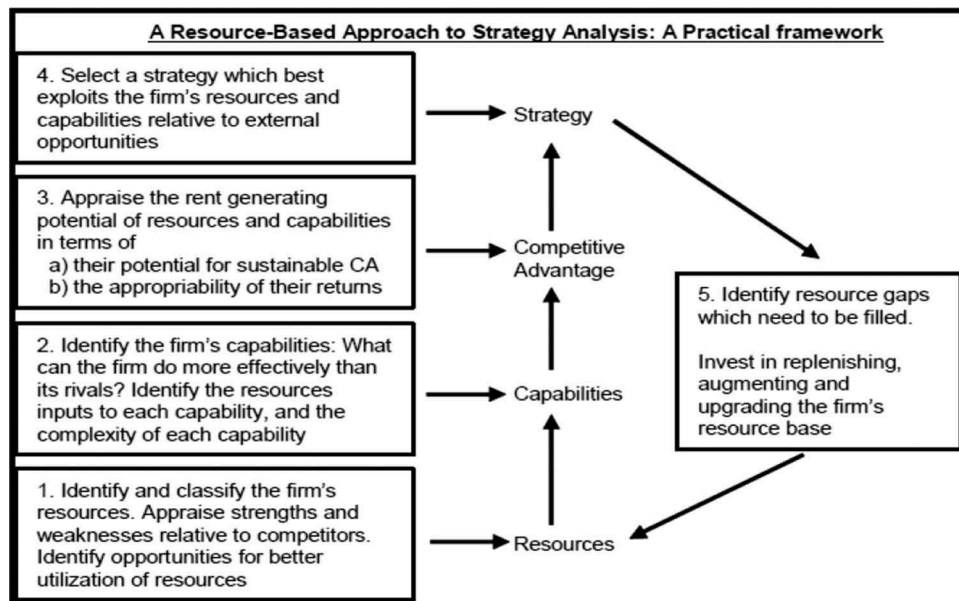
A Resource-Based Approach to Strategy Analysis: A Practical framework

4. Select a strategy which best exploits the firm's resources and capabilities relative to external opportunities

Strategy

3. Appraise the rent generating potential of resources and capabilities in terms of
a) their potential for sustainable CA
b) the appropriability of their returns

Competitive Advantage

5. Identify resource gaps which need to be filled.

Invest in replenishing, augmenting and upgrading the firm's resource base

2. Identify the firm's capabilities: What can the firm do more effectively than its rivals? Identify the resources inputs to each capability, and the complexity of each capability

Capabilities

1. Identify and classify the firm's resources. Appraise strengths and weaknesses relative to competitors. Identify opportunities for better utilization of resources

Resources